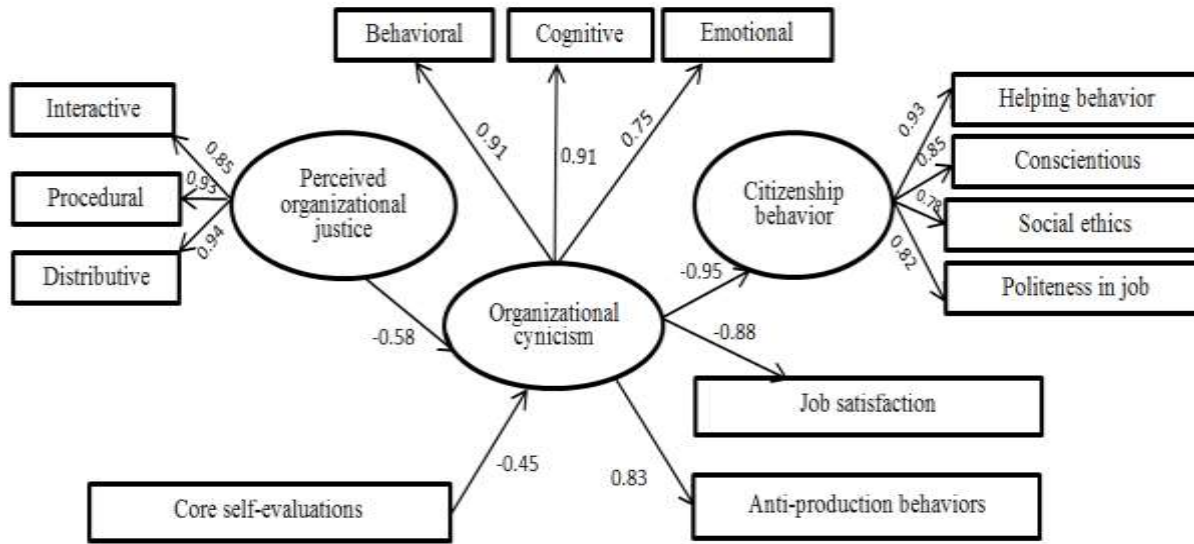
Behavioral

Cognitive

Emotional

Interactive

Procedural

Distributive

0.85

0.93

0.94

Perceived organizational justice

0.91

0.91

0.75

Citizenship behavior

0.93

0.85

0.78

0.82

Helping behavior

Conscientious

Social ethics

Politeness in job

-0.95

-0.58

Organizational cynicism

-0.88

Job satisfaction

-0.45

0.83

Core self-evaluations

Anti-production behaviors